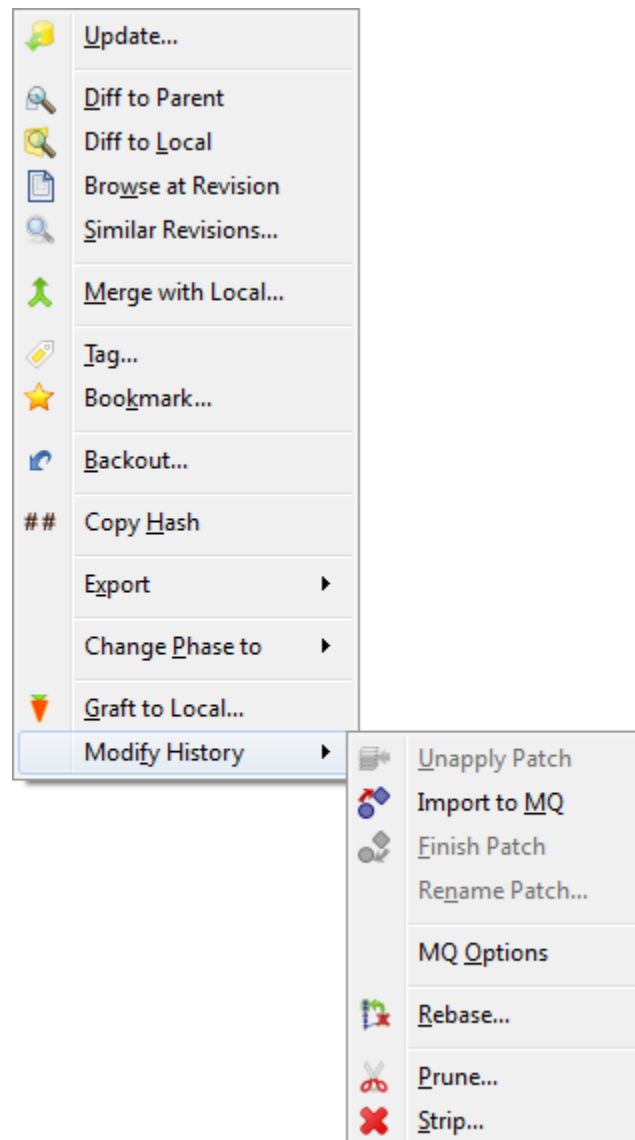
Update...

Diff to Parent
Diff to Local
Browse at Revision
Similar Revisions...

Merge with Local...

Tag...
Bookmark...

Backout...

## Copy Hash

Export

Change Phase to

Graft to Local...
Modify History

Unapply Patch
Import to MQ
Finish Patch
Rename Patch...

MQ Options

Rebase...

Prune...
Strip...